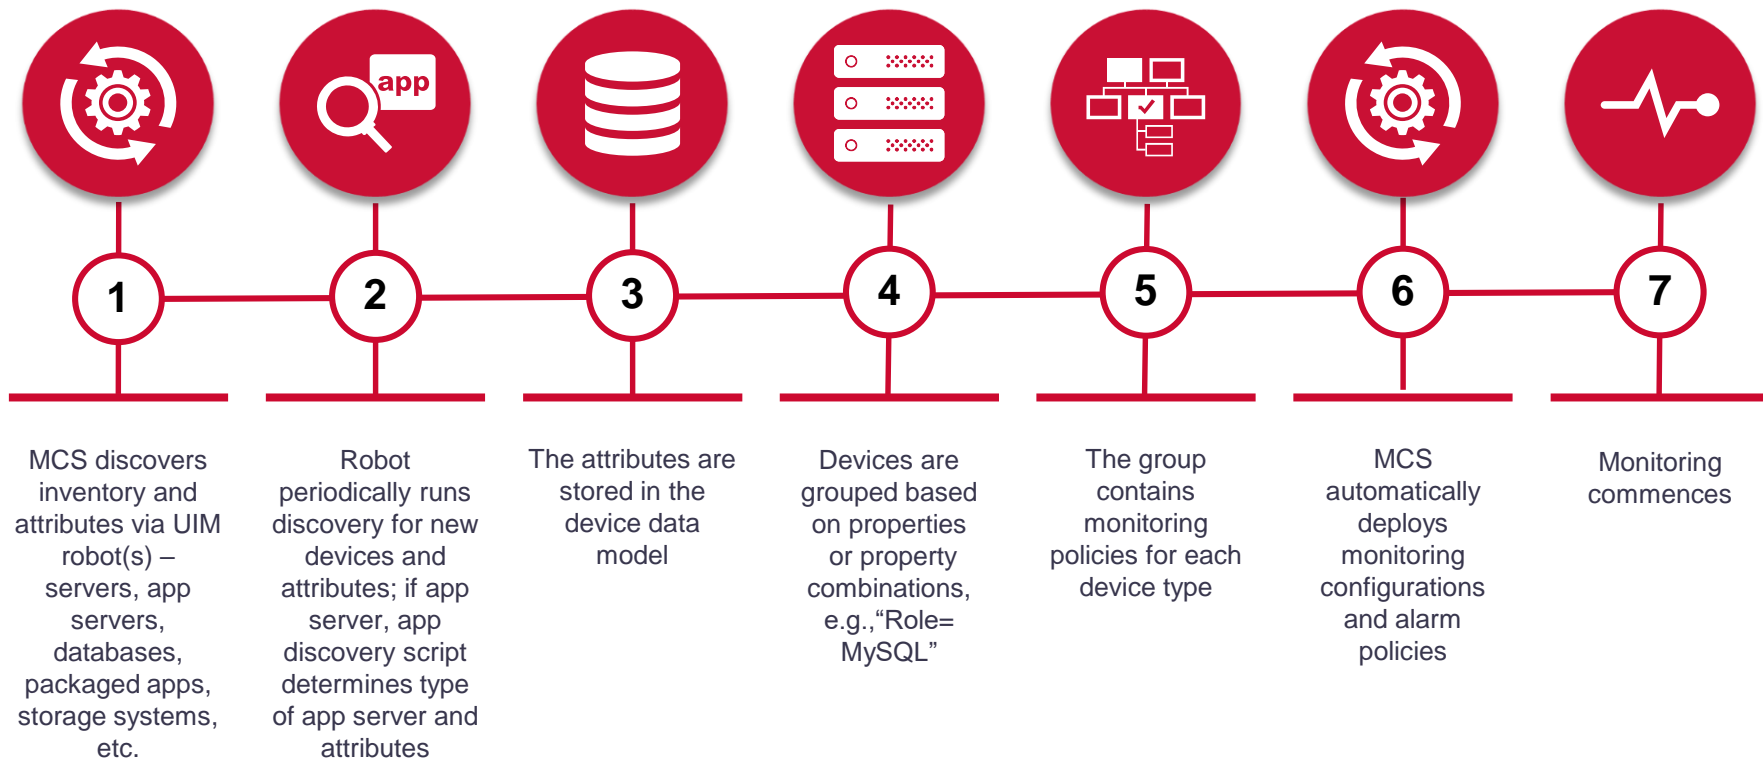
app

1

2

3

4

5

6

7

MCS discovers inventory and attributes via UIM robot(s) – servers, app servers, databases, packaged apps, storage systems, etc.

Robot periodically runs discovery for new devices and attributes; if app server, app discovery script determines type of app server and attributes

The attributes are stored in the device data model

Devices are grouped based on properties or property combinations, e.g.,“Role= MySQL”

The group contains monitoring policies for each device type

MCS automatically deploys monitoring configurations and alarm policies

Monitoring commences